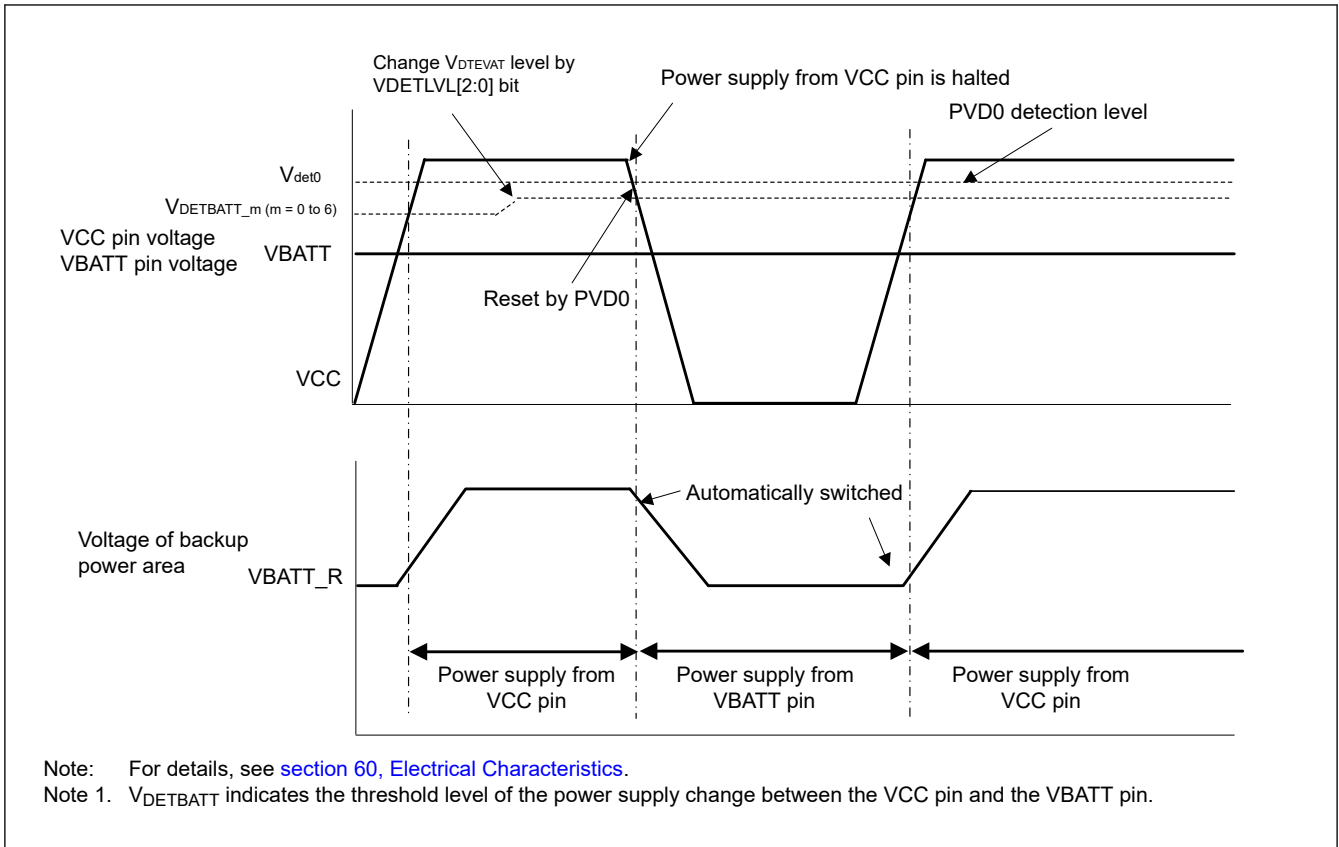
Change $V_{DTEVAT}$ level by VDETLVL[2:0] bit

Power supply from VCC pin is halted

PVD0 detection level

$V_{det0}$

$V_{DETBATT\_m}$ (m = 0 to 6)

VCC pin voltage
VBATT pin voltage

VBATT

Reset by PVD0

VCC

Automatically switched

Voltage of backup power area

VBATT_R

Power supply from VCC pin

Power supply from VBATT pin

Power supply from VCC pin

Note: For details, see section 60, Electrical Characteristics.
Note 1. $V_{DETBATT}$ indicates the threshold level of the power supply change between the VCC pin and the VBATT pin.